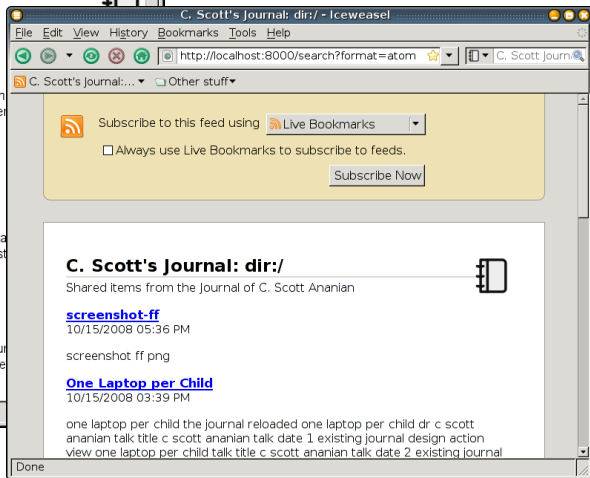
C. Scott's Journal: dir:/ - Iceweasel

File Edit View History Bookmarks Tools Help

http://localhost:8000/search?format=atom

C. Scott Journ

C. Scott's Journal:... ▾ Other stuff▾

Subscribe to this feed using Live Bookmarks

Always use Live Bookmarks to subscribe to feeds.

Subscribe Now

C. Scott's Journal: dir:/

Shared items from the Journal of C. Scott Ananian

screenshot-ff
10/15/2008 05:36 PM

screenshot ff png

One Laptop per Child
10/15/2008 03:39 PM

one laptop per child the journal reloaded one laptop per child dr c scott ananian talk title c scott ananian talk date 1 existing journal design action view one laptop per child talk title c scott ananian talk date 2 existing journal

Done